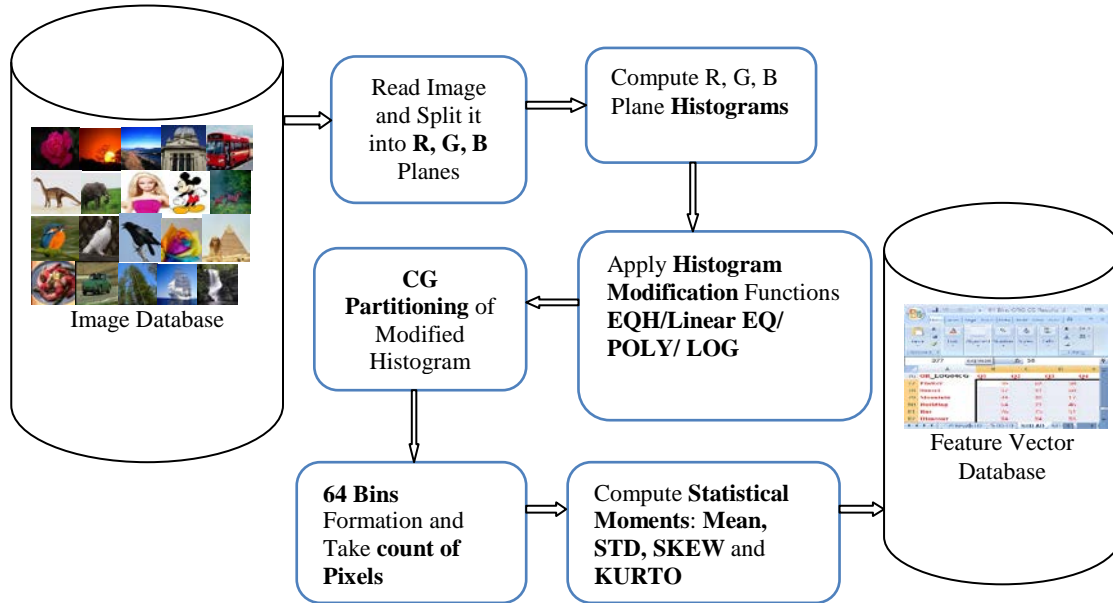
Image Database

Read Image and Split it into **R, G, B** Planes

Compute R, G, B Plane **Histograms**

Apply **Histogram Modification** Functions **EQH/Linear EQ/ POLY/ LOG**

**CG Partitioning** of Modified Histogram

**64 Bins** Formation and Take **count of Pixels**

Compute **Statistical Moments**: **Mean, STD, SKEW** and **KURTO**

Feature Vector Database